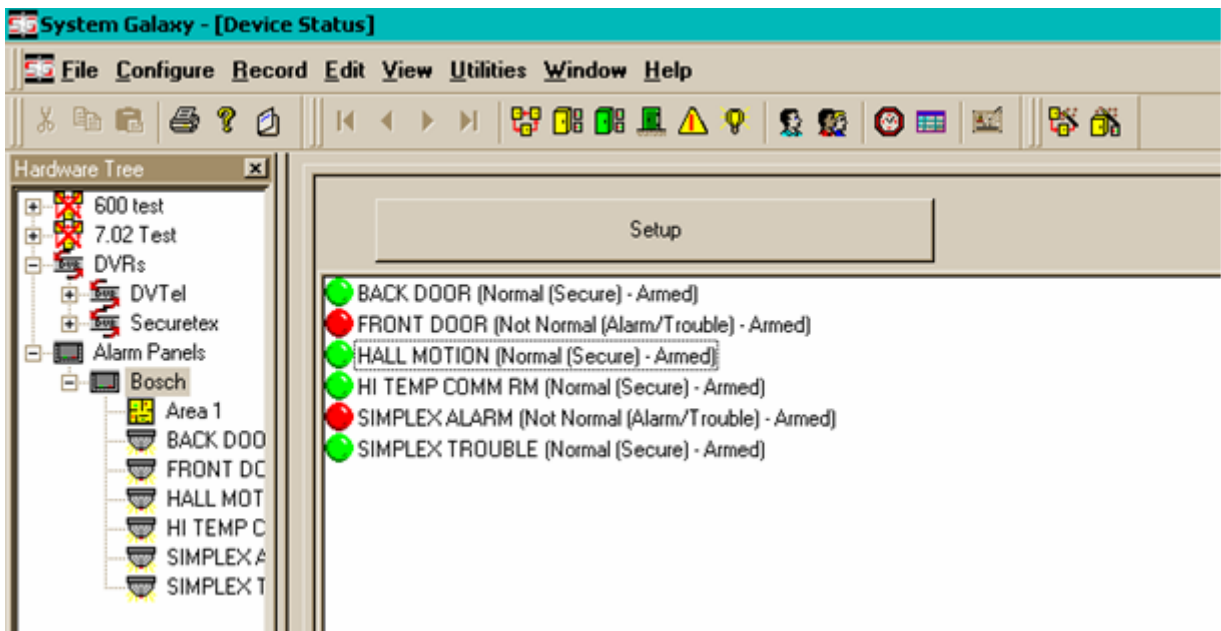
SG System Galaxy - [Device Status]

SG File Configure Record Edit View Utilities Window Help

Hardware Tree

600 test
7.02 Test
DVRs
DVTel
Securetex
Alarm Panels
Bosch
Area 1
BACK DOO
FRONT DC
HALL MOT
HI TEMP C
SIMPLEX A
SIMPLEX T

Setup

BACK DOOR (Normal (Secure) - Armed)
FRONT DOOR (Not Normal (Alarm/Trouble) - Armed)
HALL MOTION (Normal (Secure) - Armed)
HI TEMP COMM RM (Normal (Secure) - Armed)
SIMPLEX ALARM (Not Normal (Alarm/Trouble) - Armed)
SIMPLEX TROUBLE (Normal (Secure) - Armed)